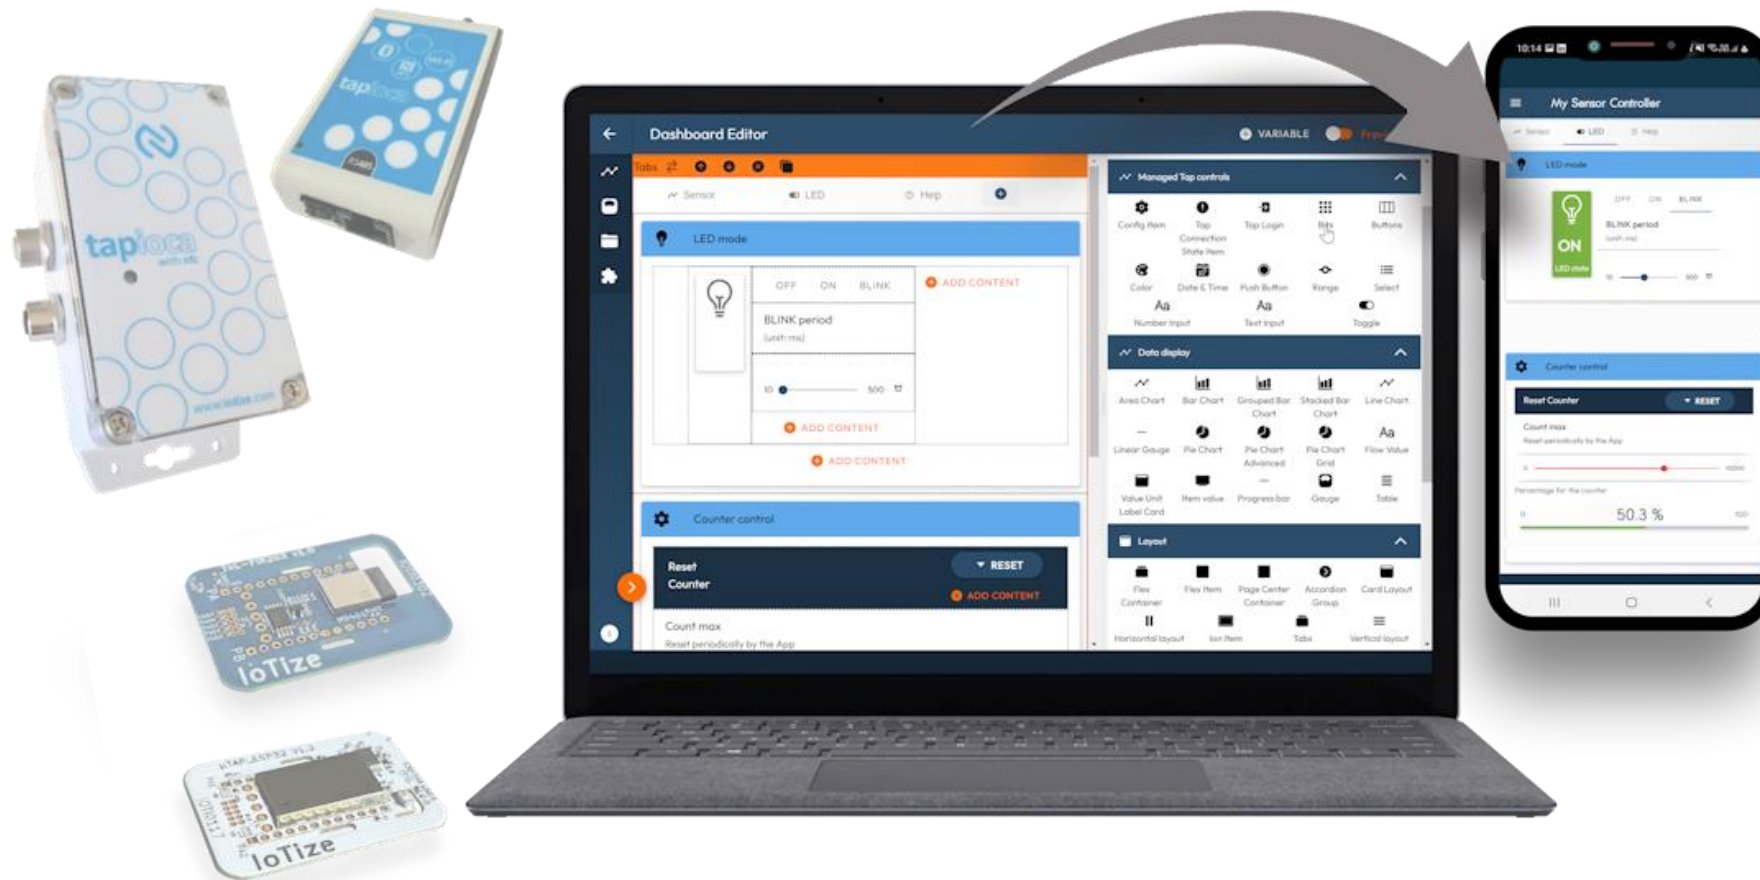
taptoca
taptoca
IoTize
IoTize

Dashboard Editor
VARIABLE
Tabs
Sensor
LED
Help
LED mode
OFF ON BLINK
BLINK period
(unit: ms)
10 500
ADD CONTENT
ADD CONTENT
ADD CONTENT
Counter control
Reset Counter
RESET
ADD CONTENT
Count max
Reset periodically by the App

Managed Tap controls
Config Item
Tap Connection State Item
Tap Login
Bits
Buttons
Color
Date & Time
Push Button
Range
Select
Aa
Number Input
Aa
Text Input
Toggle
Data display
Area Chart
Bar Chart
Grouped Bar Chart
Stacked Bar Chart
Line Chart
Linear Gauge
Pie Chart
Pie Chart Advanced
Pie Chart Grid
Aa
Flow Value
Value Unit Label Card
Item value
Progress bar
Gauge
Table
Layout
Flex Container
Flex Item
Page Center Container
Accordion Group
Card Layout
Horizontal layout
Ion Item
Tabs
Vertical layout

10:14
My Sensor Controller
Sensor
LED
Help
LED mode
OFF ON BLINK
ON
LED state
BLINK period
(unit: ms)
Counter control
Reset Counter
RESET
Count max
Reset periodically by the App
Percentage for the counter
50.3 %